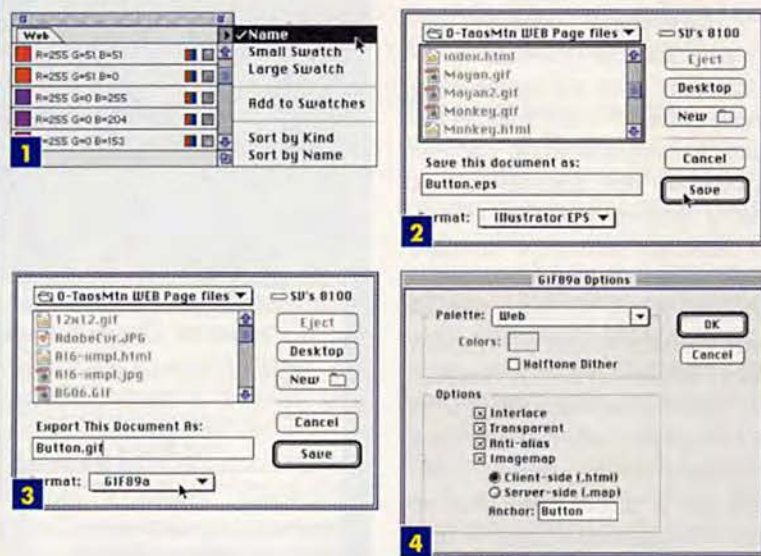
Web

R=255 G=51 B=51

R=255 G=51 B=0

R=255 G=0 B=255

R=255 G=0 B=204

R=255 G=0 B=153

✓Name
Small Swatch
Large Swatch

Add to Swatches

Sort by Kind
Sort by Name

1

0-TaosMtn WEB Page files

SU's 8100

index.html
Mayan.gif
Mayan2.gif
Monkey.gif
Monkey.html

Eject

Desktop

New

Save this document as:

Button.eps

Cancel

Save

Format: Illustrator EPS

2

0-TaosMtn WEB Page files

SU's 8100

12x12.gif
AdobeCvr.JPG
A16-ump1.html
A16-ump1.jpg
BG06.GIF

Eject

Desktop

New

Export This Document As:

Button.gif

Cancel

Save

Format: GIF89a

3

GIF89a Options

Palette: Web

Colors:

Halftone Dither

OK

Cancel

Options

Interlace
Transparent
Anti-alias
Imagemap

Client-side (.html)
Server-side (.map)

Anchor: Button

4